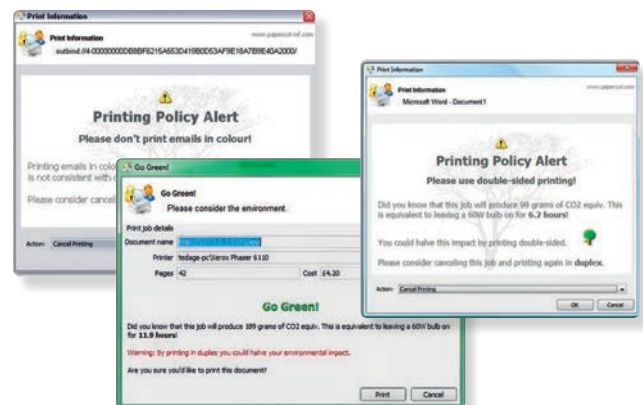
Print Information

Print Information

www.papercut.com

outbind://4-00000000DB8BF6215A653D419B0D53AF9E18A7B9E4GA2000/

Printing Policy Alert

Please don't print emails in colour!

Printing emails in colo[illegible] is not consistent with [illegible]

Please consider cancel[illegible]

Action: Cancel Printing

Go Green!

Go Green!

Please consider the environment

Print job details

Document name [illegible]

Printer tedage-pc\Xerox Phaser 6110

Pages 42

Cost £4.20

Go Green!

Did you know that this job will produce 189 grams of CO2 equiv. This is equivalent to leaving a 60W bulb on for 11.9 hours!

Warning: By printing in duplex you could halve your environmental impact.

Are you sure you'd like to print this document?

Print

Cancel

Print Information

Print Information

www.papercut.com

Microsoft Word - Document1

Printing Policy Alert

Please use double-sided printing!

Did you know that this job will produce 99 grams of CO2 equiv. This is equivalent to leaving a 60W bulb on for 6.2 hours!

You could halve this impact by printing double-sided.

Please consider canceling this job and printing again in duplex.

Action: Cancel Printing

OK

Cancel